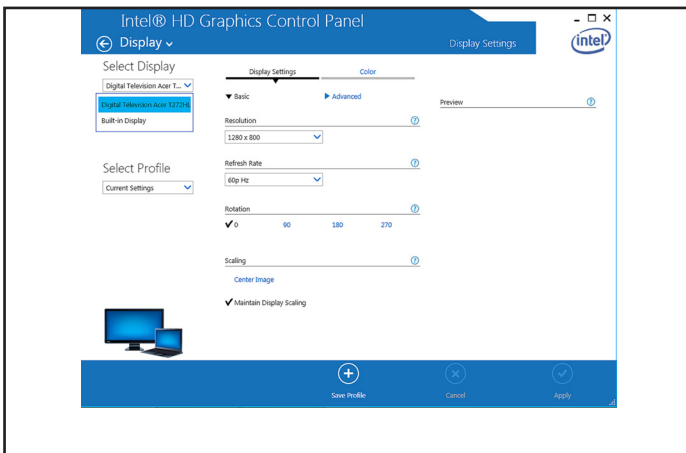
Intel® HD Graphics Control Panel
Display
Display Settings
intel

Select Display
Digital Television Acer T...
Digital Television Acer T272HL
Built-in Display

Select Profile
Current Settings

Display Settings
Color

▼ Basic
▶ Advanced

Preview

Resolution
1280 x 800

Refresh Rate
60p Hz

Rotation
✔0 90 180 270

Scaling
Center Image
✔ Maintain Display Scaling

Save Profile
Cancel
Apply